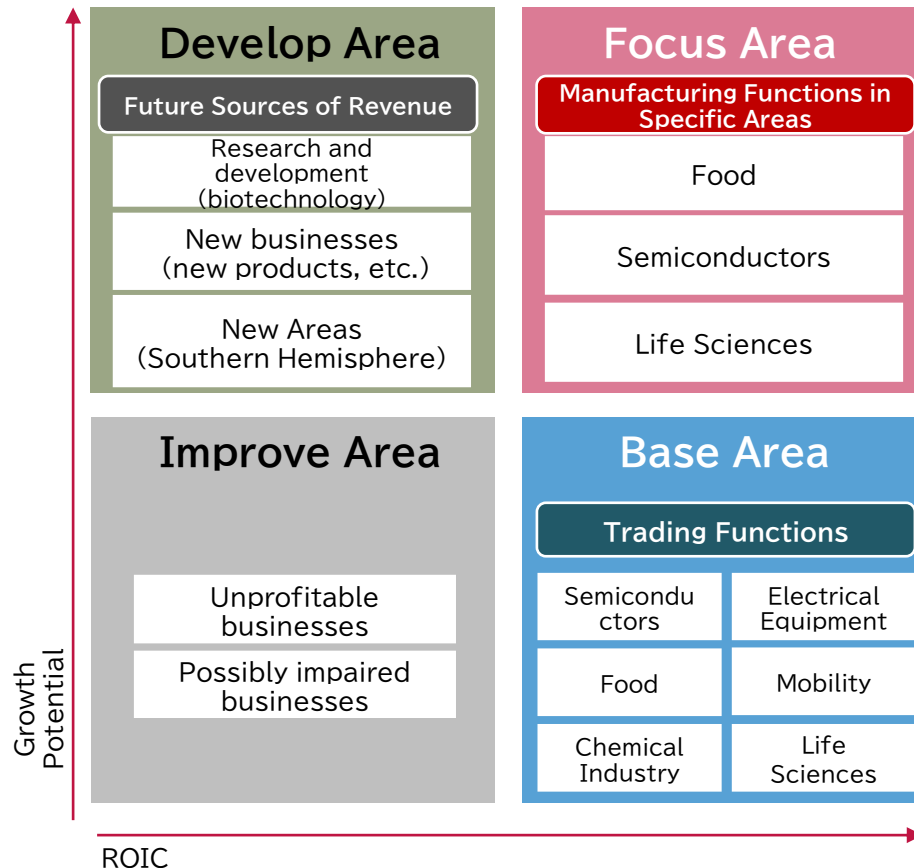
Develop Area

Future Sources of Revenue

Research and development (biotechnology)

New businesses (new products, etc.)

New Areas (Southern Hemisphere)

Focus Area

Manufacturing Functions in Specific Areas

Food

Semiconductors

Life Sciences

Improve Area

Unprofitable businesses

Possibly impaired businesses

Base Area

Trading Functions

Semiconductors

Electrical Equipment

Food

Mobility

Chemical Industry

Life Sciences

Growth Potential

ROIC